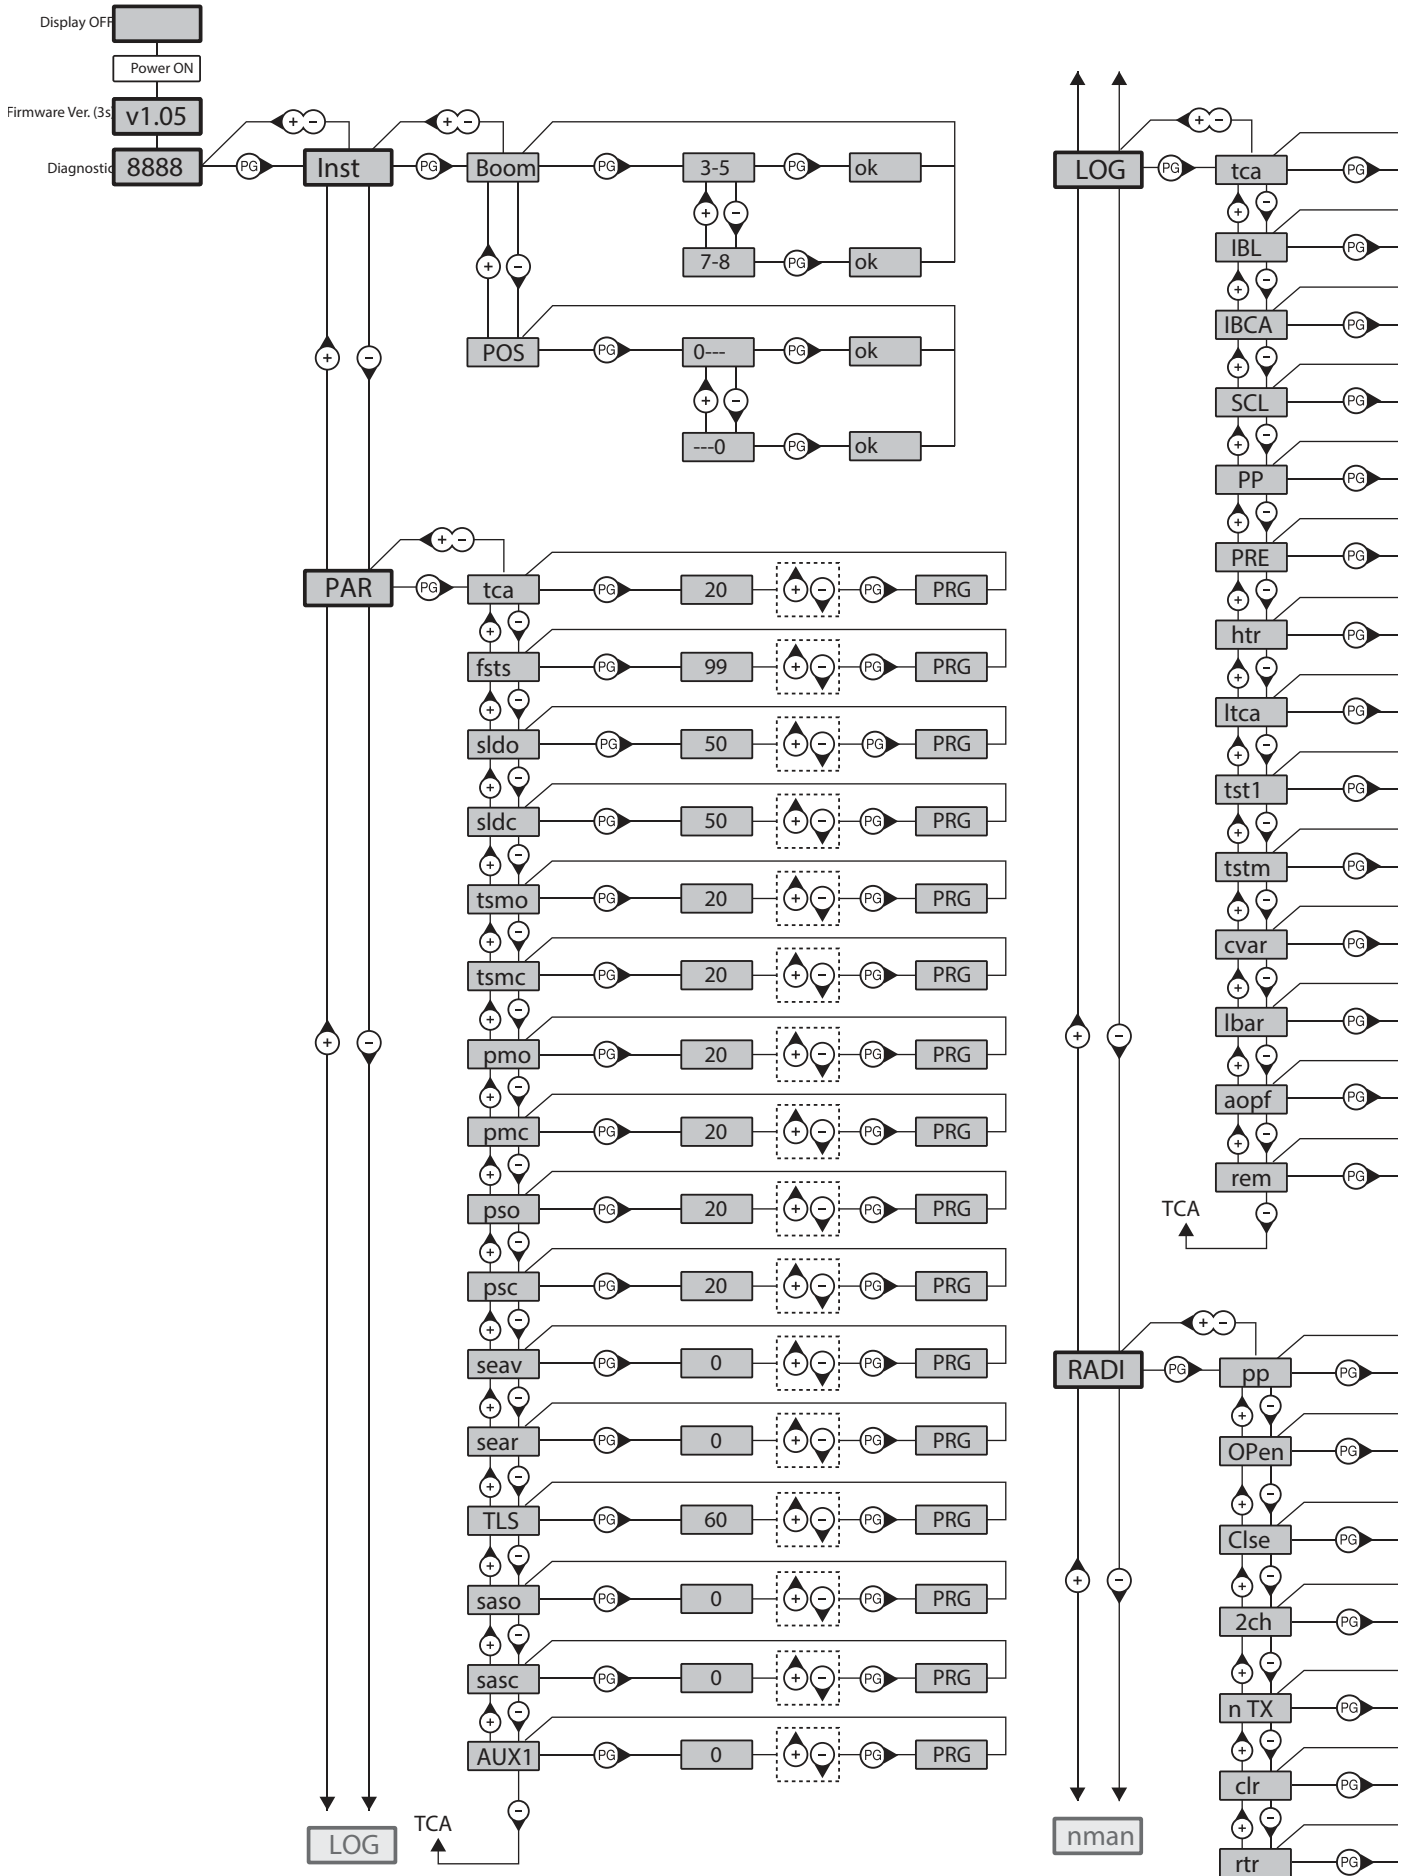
Display OFF

Power ON

Firmware Ver. (3s v1.05

Diagnostic 8888

PG Inst PG Boom PG 3-5 PG ok

7-8 PG ok

POS PG 0--- PG ok

---0 PG ok

PAR PG

| | | | | |
|---|---|---|---|---|
| tca | PG | 20 | PG | PRG |
| fsts | PG | 99 | PG | PRG |
| sldo | PG | 50 | PG | PRG |
| sldc | PG | 50 | PG | PRG |
| tsmo | PG | 20 | PG | PRG |
| tsmc | PG | 20 | PG | PRG |
| pmo | PG | 20 | PG | PRG |
| pmc | PG | 20 | PG | PRG |
| pso | PG | 20 | PG | PRG |
| psc | PG | 20 | PG | PRG |
| seav | PG | 0 | PG | PRG |
| sear | PG | 0 | PG | PRG |
| TLS | PG | 60 | PG | PRG |
| saso | PG | 0 | PG | PRG |
| sasc | PG | 0 | PG | PRG |
| AUX1 | PG | 0 | PG | PRG |

TCA

LOG

LOG PG tca PG
IBL PG
IBCA PG
SCL PG
PP PG
PRE PG
htr PG
ltca PG
tst1 PG
tstm PG
cvar PG
lbar PG
aopf PG
rem PG

TCA

RADI PG pp PG
OPen PG
Clse PG
2ch PG
n TX PG
clr PG
rtr PG

nman